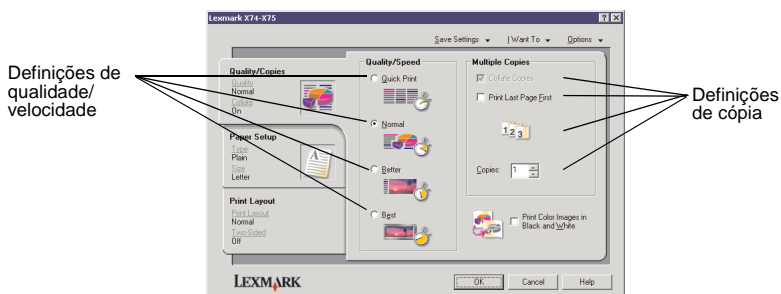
Lexmark X74-X75

Save Settings
I Want To
Options

Definições de qualidade/ velocidade

Quality/Copies
Quality
Normal
Collate
On

Paper Setup
Type
Plain
Size
Letter

Print Layout
Print Layout
Normal
Two-Sided
Off

Quality/Speed
Quick Print
Normal
Better
Best

Multiple Copies
Collate Copies
Print Last Page First
123
Copies: 1

Print Color Images in Black and White

Definições de cópia

LEXMARK

OK
Cancel
Help